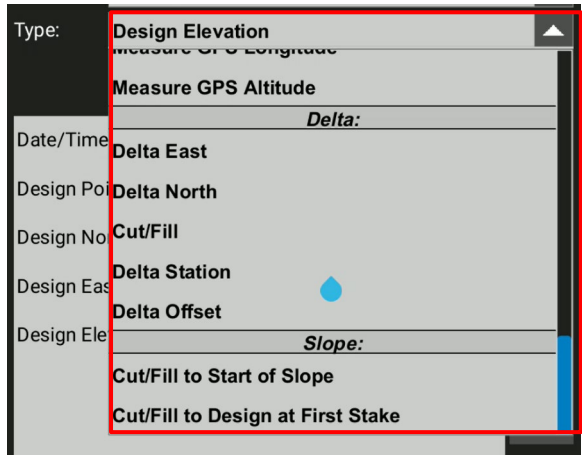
Type:

Date/Time

Design Poi

Design Nor

Design Eas

Design Ele

Design Elevation

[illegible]

Measure GPS Altitude

Delta:

Delta East

Delta North

Cut/Fill

Delta Station

Delta Offset

Slope:

Cut/Fill to Start of Slope

Cut/Fill to Design at First Stake